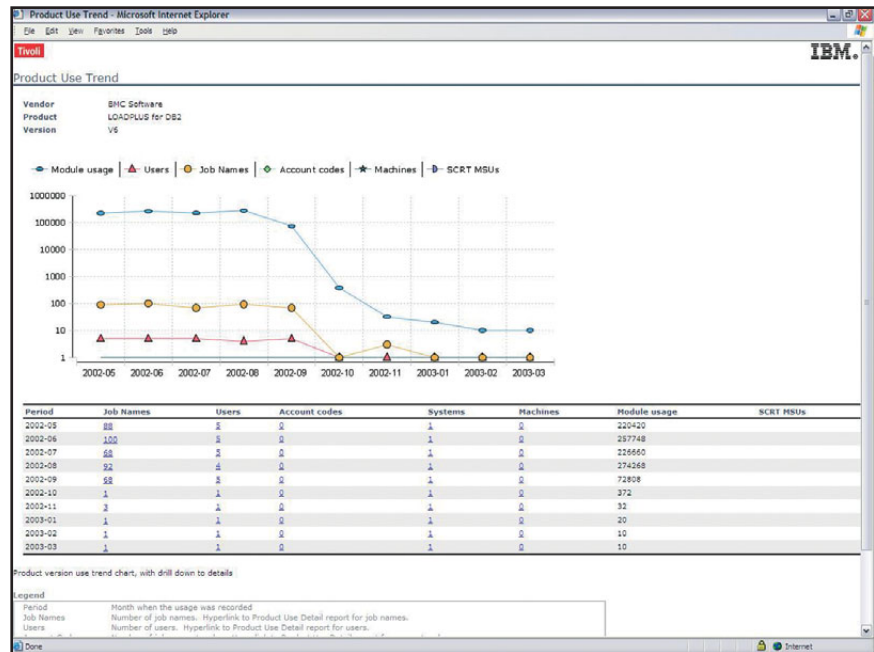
Product Use Trend - Microsoft Internet Explorer

File Edit View Favorites Tools Help

Tivoli

IBM.

Product Use Trend

Vendor BMC Software
Product LOADPLUS for DB2
Version V6

Module usage | Users | Job Names | Account codes | Machines | SCRT MSUs

1000000
100000
10000
1000
100
10
1

2002-05 2002-06 2002-07 2002-08 2002-09 2002-10 2002-11 2003-01 2003-02 2003-03

| Period | Job Names | Users | Account codes | Systems | Machines | Module usage | SCRT MSUs |
|---|---|---|---|---|---|---|---|
| 2002-05 | 88 | 5 | 0 | 1 | 0 | 220420 | |
| 2002-06 | 100 | 5 | 0 | 1 | 0 | 257748 | |
| 2002-07 | 68 | 5 | 0 | 1 | 0 | 226660 | |
| 2002-08 | 92 | 4 | 0 | 1 | 0 | 274268 | |
| 2002-09 | 68 | 5 | 0 | 1 | 0 | 72808 | |
| 2002-10 | 1 | 1 | 0 | 1 | 0 | 372 | |
| 2002-11 | 3 | 1 | 0 | 1 | 0 | 32 | |
| 2003-01 | 1 | 1 | 0 | 1 | 0 | 20 | |
| 2003-02 | 1 | 1 | 0 | 1 | 0 | 10 | |
| 2003-03 | 1 | 1 | 0 | 1 | 0 | 10 | |

Product version use trend chart, with drill down to details

Legend
Period Month when the usage was recorded
Job Names Number of job names. Hyperlink to Product Use Detail report for job names.
Users Number of users. Hyperlink to Product Use Detail report for users.
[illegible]

Done

Internet